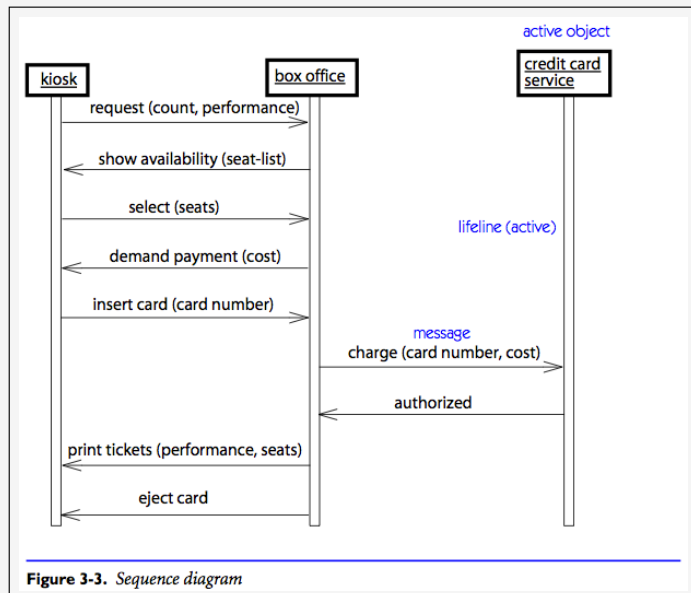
active object

kiosk

box office

credit card service

request (count, performance)

show availability (seat-list)

select (seats)

lifeline (active)

demand payment (cost)

insert card (card number)

message

charge (card number, cost)

authorized

print tickets (performance, seats)

eject card

**Figure 3-3.** *Sequence diagram*